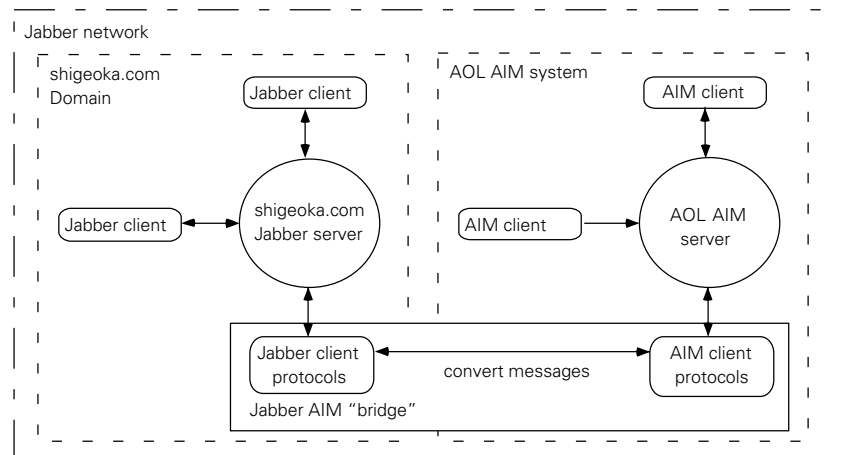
Jabber network

shigeoka.com
Domain

Jabber client

Jabber client

shigeoka.com
Jabber server

AOL AIM system

AIM client

AIM client

AOL AIM
server

Jabber client
protocols

convert messages

AIM client
protocols

Jabber AIM "bridge"